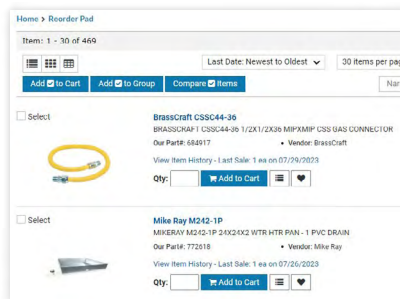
Home > Reorder Pad

Item: 1 - 30 of 469

Last Date: Newest to Oldest
30 items per pag

Add to Cart | Add to Group | Compare Items

Nar

Select

BrassCraft CSSC44-36

BRASSCRAFT CSSC44-36 1/2X1/2X36 MIPXMIP CSS GAS CONNECTOR

Our Part#: 684917 • Vendor: BrassCraft

View Item History - Last Sale: 1 ea on 07/29/2023

Qty: Add to Cart

Select

Mike Ray M242-1P

MIKERAY M242-1P 24X24X2 WTR HTR PAN - 1 PVC DRAIN

Our Part#: 772618 • Vendor: Mike Ray

View Item History - Last Sale: 1 ea on 07/26/2023

Qty: Add to Cart